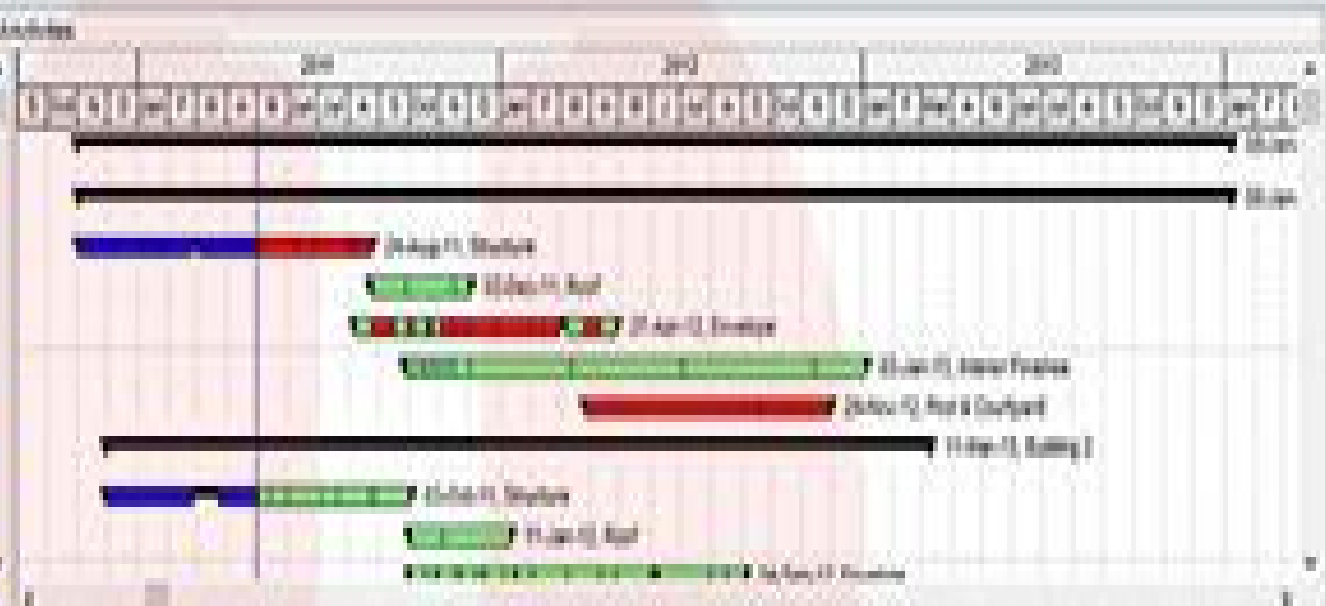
Activities

2011 | 2012 | 2013

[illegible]

30-Jan-

30-Jan-

26-Aug-11, Structure

03-Dec-11, Roof

27-Apr-12, Envelope

03-Jan-13, Interior Finishes

29-Nov-12, Roof & Courtyard

11-Mar-13, Building 2

03-Feb-11, Structure

11-Jan-12, Roof

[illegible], Envelope